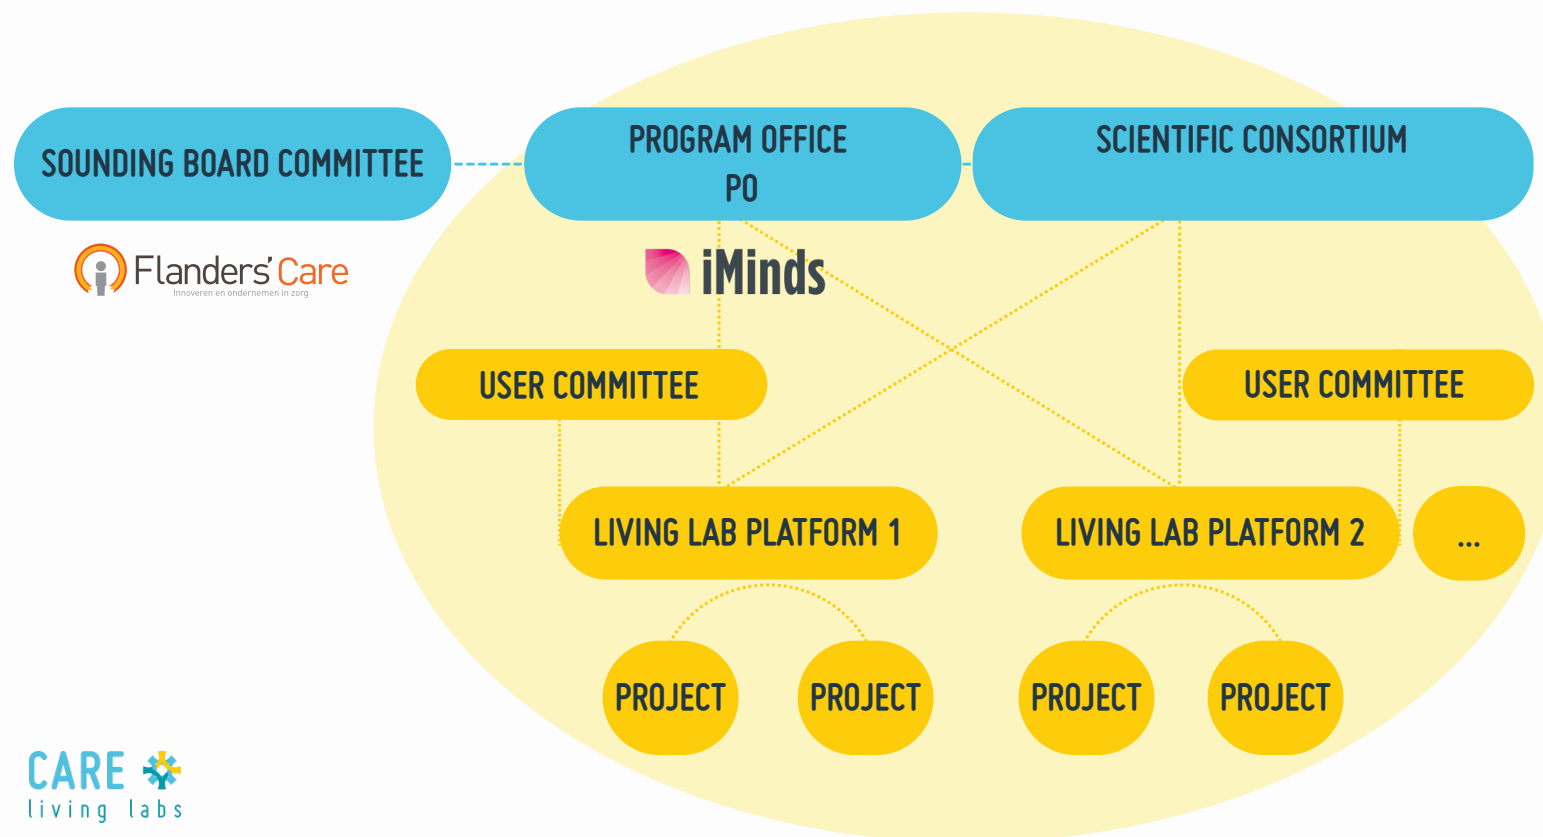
SOUNDING BOARD COMMITTEE

PROGRAM OFFICE
PO

SCIENTIFIC CONSORTIUM

Flanders' Care
Innoveren en ondernemen in zorg

iMinds

USER COMMITTEE

USER COMMITTEE

LIVING LAB PLATFORM 1

LIVING LAB PLATFORM 2

...

PROJECT

PROJECT

PROJECT

PROJECT

CARE
living labs